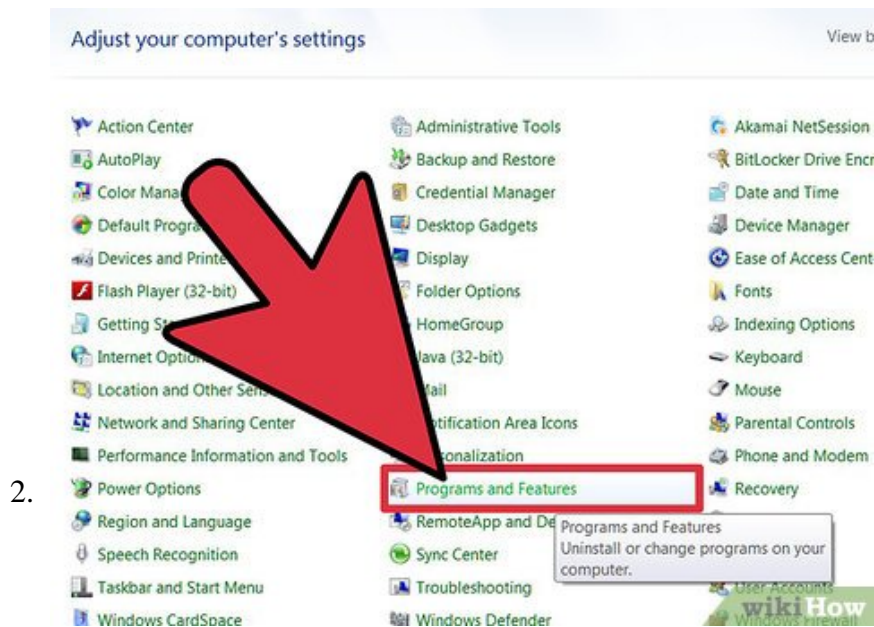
Adjust your computer's settings

View b

Action Center
AutoPlay
Color Mana
Default Progra
Devices and Printe
Flash Player (32-bit)
Getting St
Internet Optio
Location and Other Sen
Network and Sharing Center
Performance Information and Tools
Power Options
Region and Language
Speech Recognition
Taskbar and Start Menu
Windows CardSpace

Administrative Tools
Backup and Restore
Credential Manager
Desktop Gadgets
Display
Folder Options
HomeGroup
Java (32-bit)
ail
otification Area Icons
onalization
Programs and Features
RemoteApp and De
Sync Center
Troubleshooting
Windows Defender

Akamai NetSession
BitLocker Drive Encr
Date and Time
Device Manager
Ease of Access Cent
Fonts
Indexing Options
Keyboard
Mouse
Parental Controls
Phone and Modem
Recovery
User Accounts
Windows Firewall

Programs and Features
Uninstall or change programs on your computer.

2.

wikiHow